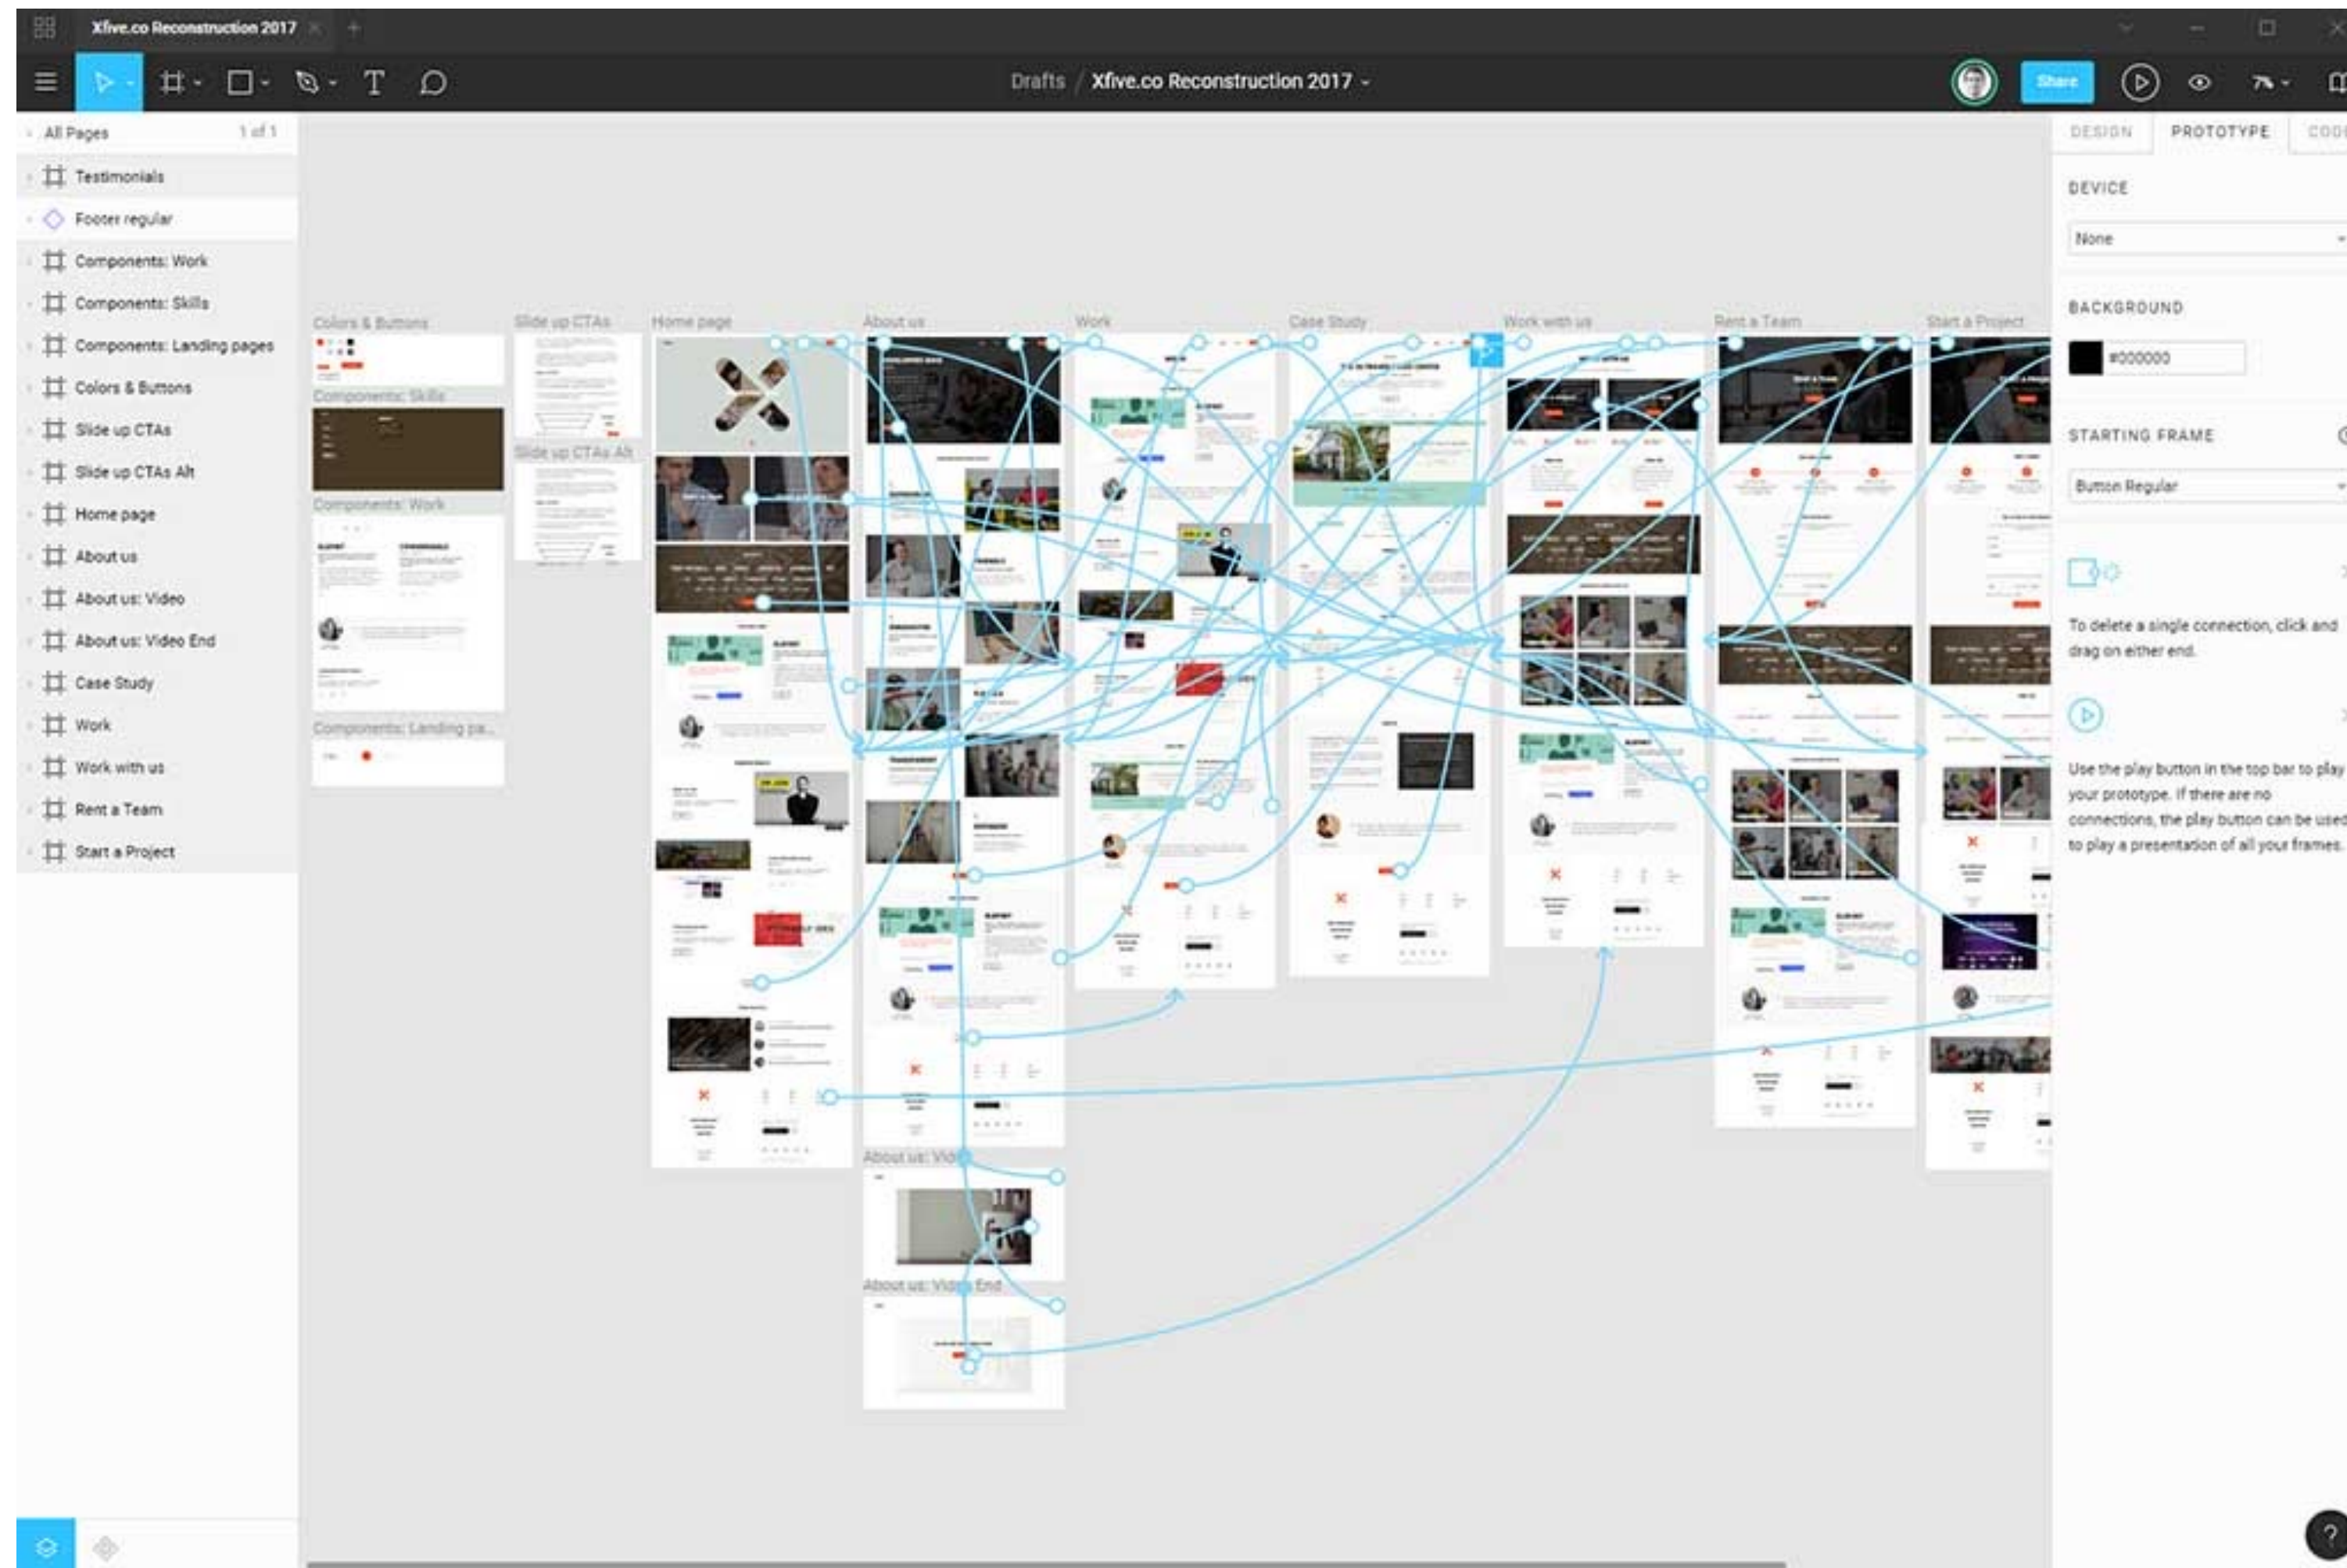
Xfive.co Reconstruction 2017

Drafts / Xfive.co Reconstruction 2017

Share

All Pages 1 of 1

Testimonials
Footer regular
Components: Work
Components: Skills
Components: Landing pages
Colors & Buttons
Slide up CTAs
Slide up CTAs Alt
Home page
About us
About us: Video
About us: Video End
Case Study
Work
Work with us
Rent a Team
Start a Project

Colors & Buttons
Components: Skills
Components: Work
Components: Landing pa...
Slide up CTAs
Slide up CTAs Alt
Home page
About us
Work
Case Study
Work with us
Rent a Team
Start a Project
About us: Vid
About us: Vid End

DESIGN PROTOTYPE COD

DEVICE
None

BACKGROUND
#000000

STARTING FRAME
Button Regular

To delete a single connection, click and drag on either end.

Use the play button in the top bar to play your prototype. If there are no connections, the play button can be used to play a presentation of all your frames.

?